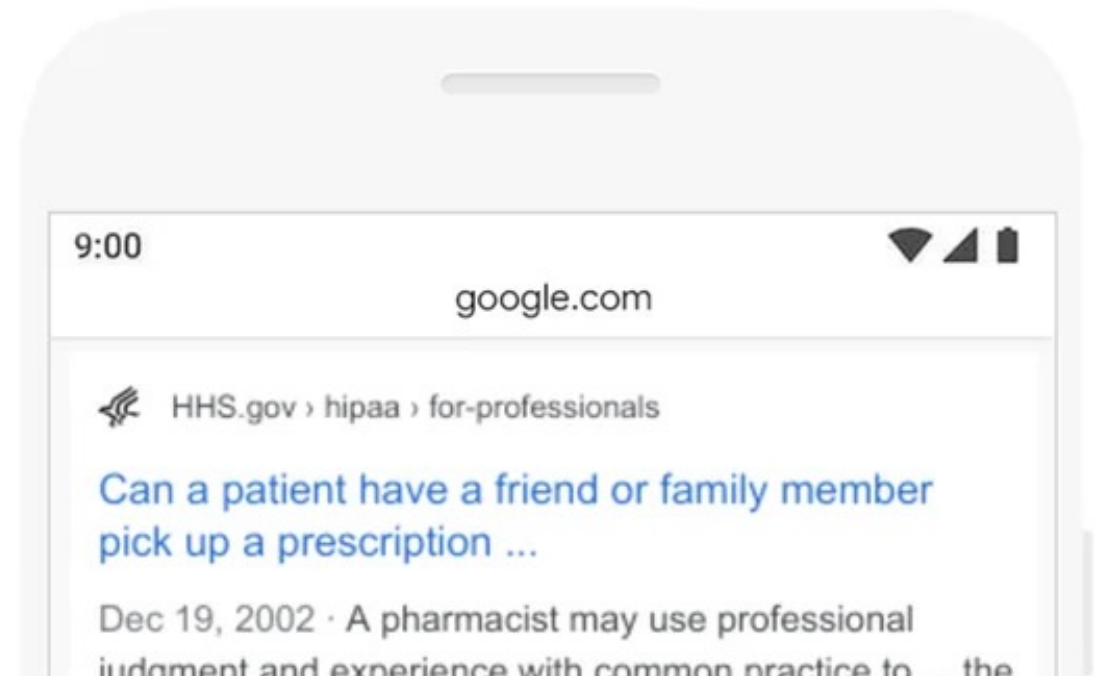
9:00

google.com

HHS.gov › hipaa › for-professionals

Can a patient have a friend or family member pick up a prescription ...

Dec 19, 2002 · A pharmacist may use professional judgment and experience with common practice to ... the